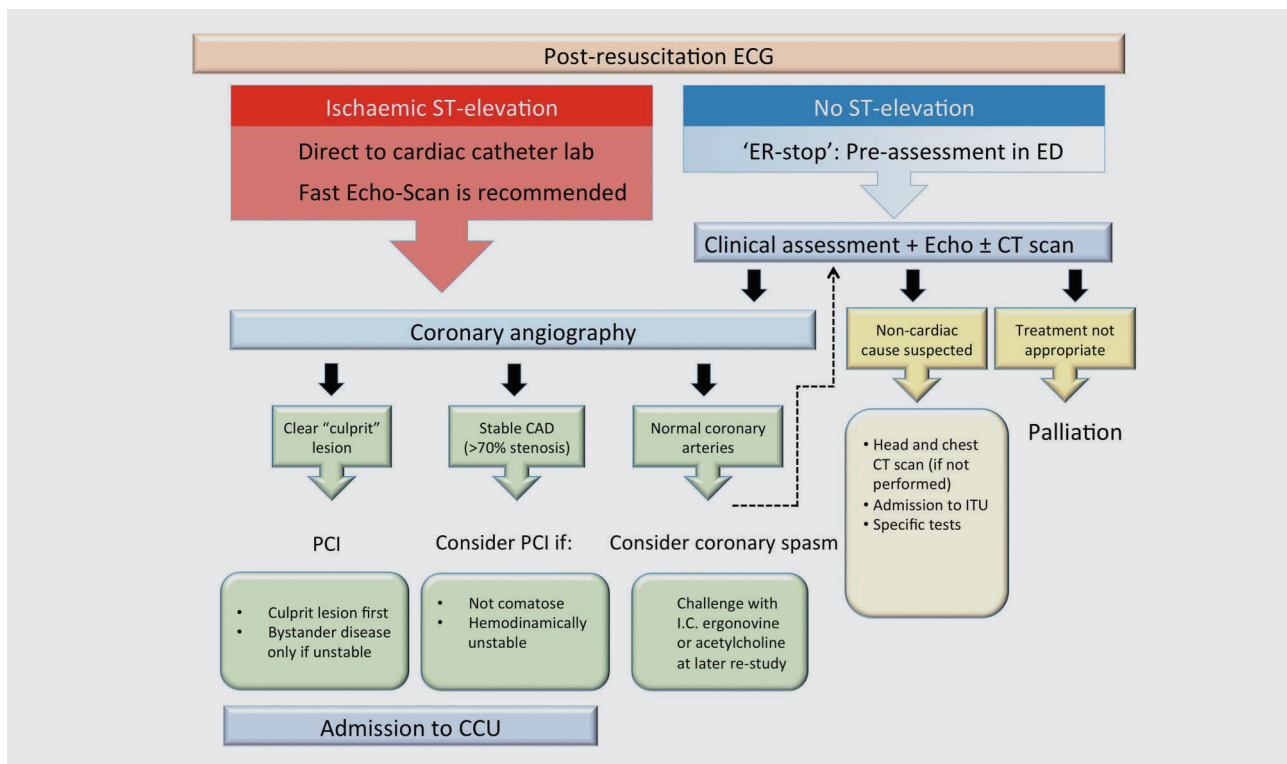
Post-resuscitation ECG

Ischaemic ST-elevation

Direct to cardiac catheter lab

Fast Echo-Scan is recommended

No ST-elevation

'ER-stop': Pre-assessment in ED

Clinical assessment + Echo ± CT scan

Coronary angiography

Non-cardiac cause suspected

Treatment not appropriate

Clear "culprit" lesion

Stable CAD (>70% stenosis)

Normal coronary arteries

• Head and chest CT scan (if not performed)
• Admission to ITU
• Specific tests

Palliation

PCI

Consider PCI if:

Consider coronary spasm

• Culprit lesion first
• Bystander disease only if unstable

• Not comatose
• Hemodinamically unstable

Challenge with I.C. ergonovine or acetylcholine at later re-study

Admission to CCU